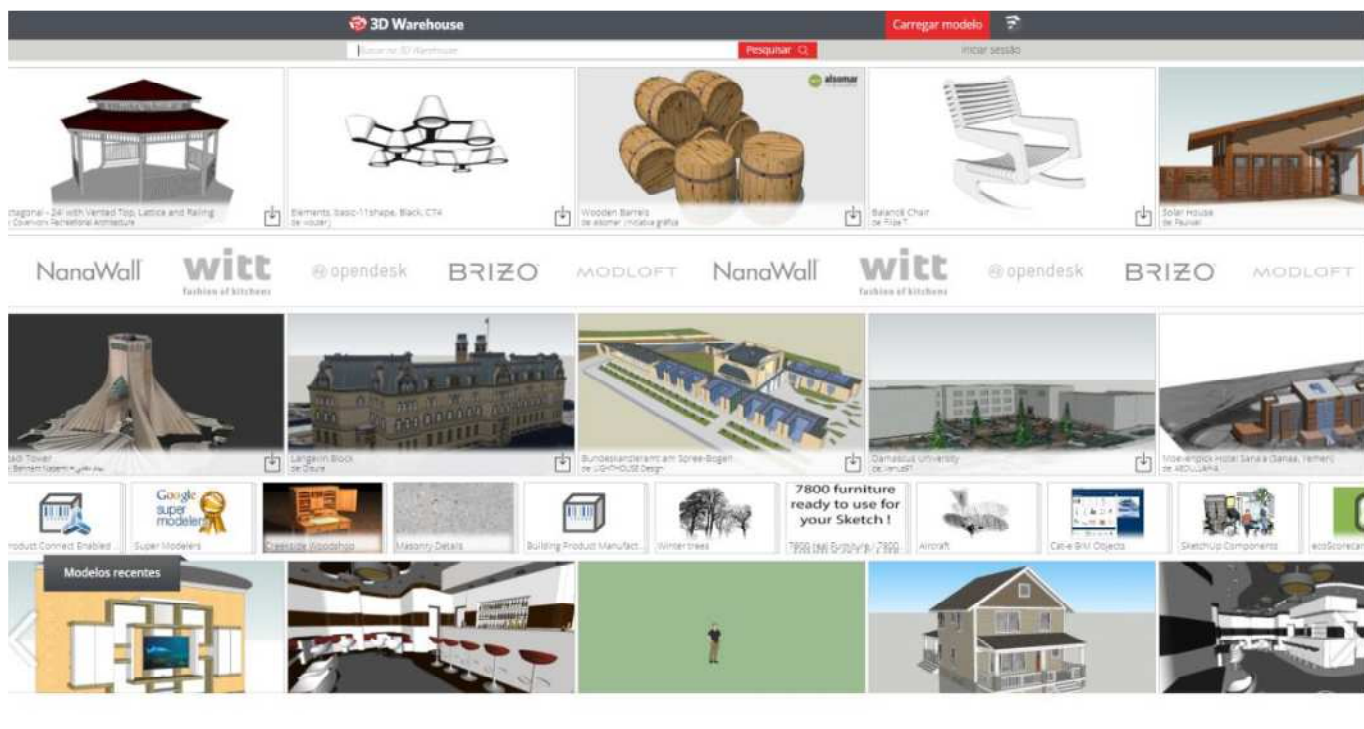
3D Warehouse

Carregar modelo

Buscar no 3D Warehouse

Pesquisar

Iniciar sessão

alsomar

ctagonal - 24' with Vented Top, Lattice and Railing
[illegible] Recreational Architecture

Elements, basic-11shape, Black, CTA
de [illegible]

Wooden Barrels
de alsomar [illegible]

Balancê Chair
de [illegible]

Solar House
de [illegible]

NanaWall

witt
fashion of kitchens

opendesk

BRIZO

MODLOFT

NanaWall

witt
fashion of kitchens

opendesk

BRIZO

MODLOFT

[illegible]di Tower
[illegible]

Langevin Block
de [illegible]

Bundeskanzleramt am Spree-Bogen
de LIGHTHOUSE Design

Damascus University
de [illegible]

Moevenpick Hotel Sana'a (Sanaa, Yemen)
de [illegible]

roduct Connect Enabled ...

Google super modeler

Super Modelers

Creekside Woodshop

Masonry Details

Building Product Manufact...

Winter trees

7800 furniture ready to use for your Sketch !

7800 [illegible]

Aircraft

Cat-e BIM Objects

SketchUp Components

ecoScorecar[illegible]

Modelos recentes